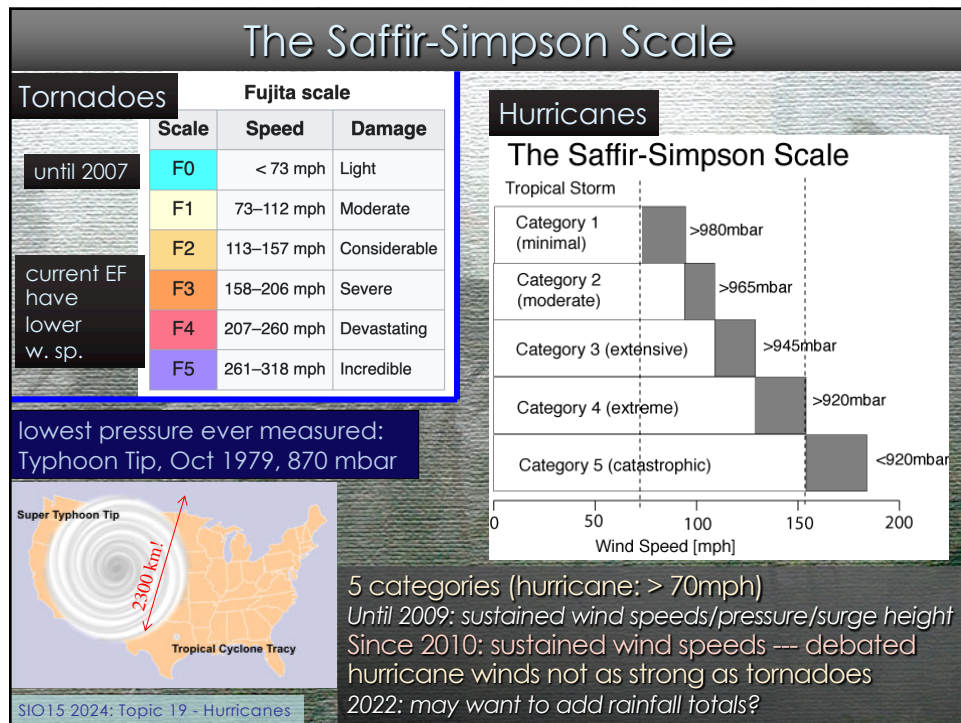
The Saffir-Simpson Scale

Tornadoes

Fujita scale

| Scale | Speed | Damage |
|---|---|---|
| F0 | < 73 mph | Light |
| F1 | 73–112 mph | Moderate |
| F2 | 113–157 mph | Considerable |
| F3 | 158–206 mph | Severe |
| F4 | 207–260 mph | Devastating |
| F5 | 261–318 mph | Incredible |

until 2007

current EF have lower w. sp.

Hurricanes

The Saffir-Simpson Scale

Tropical Storm

Category 1 (minimal) >980mbar

Category 2 (moderate) >965mbar

Category 3 (extensive) >945mbar

Category 4 (extreme) >920mbar

Category 5 (catastrophic) <920mbar

0 50 100 150 200

Wind Speed [mph]

lowest pressure ever measured: Typhoon Tip, Oct 1979, 870 mbar

Super Typhoon Tip

2300 km!

Tropical Cyclone Tracy

5 categories (hurricane: > 70mph)

Until 2009: sustained wind speeds/pressure/surge height

Since 2010: sustained wind speeds --- debated

hurricane winds not as strong as tornadoes

2022: may want to add rainfall totals?

SIO15 2024: Topic 19 - Hurricanes